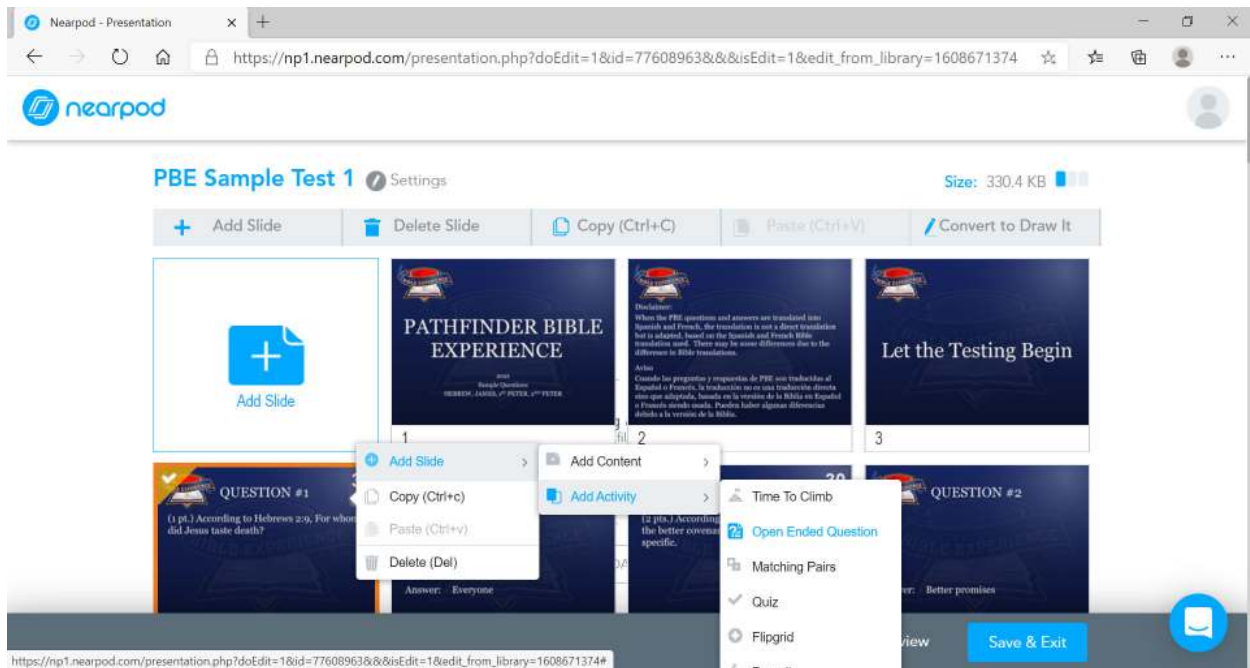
Nearpod - Presentation

https://np1.nearpod.com/presentation.php?doEdit=1&id=77608963&&&isEdit=1&edit_from_library=1608671374

nearpod

PBE Sample Test 1 Settings

Size: 330.4 KB

+ Add Slide | Delete Slide | Copy (Ctrl+C) | Paste (Ctrl+V) | Convert to Draw It

Add Slide

PATHFINDER BIBLE EXPERIENCE

2021 Sample Questions HEBREWS, JAMES, 1ST PETER, 2ND PETER

1

Disclaimer:
When the PBE questions and answers are translated into Spanish and French, the translation is not a direct translation but is adapted, based on the Spanish and French Bible translation used. There may be some differences due to the differences in Bible translations.

Aviso
Cuando las preguntas y respuestas de PBE son traducidas al Español o Francés, la traducción no es una traducción directa sino que adaptada, basada en la versión de la Biblia en Español o Francés siendo usada. Pueden haber algunas diferencias debido a la versión de la Biblia.

2

Let the Testing Begin

3

QUESTION #1

(1 pt.) According to Hebrews 2:9, For whom did Jesus taste death?

Answer: Everyone

Add Slide
Copy (Ctrl+c)
Paste (Ctrl+v)
Delete (Del)

Add Content
Add Activity

Time To Climb
Open Ended Question
Matching Pairs
Quiz
Flipgrid

30

(2 pts.) According ... the better covena... specific.

QUESTION #2

Answer: Better promises

view

Save & Exit

https://np1.nearpod.com/presentation.php?doEdit=1&id=77608963&&&isEdit=1&edit_from_library=1608671374#